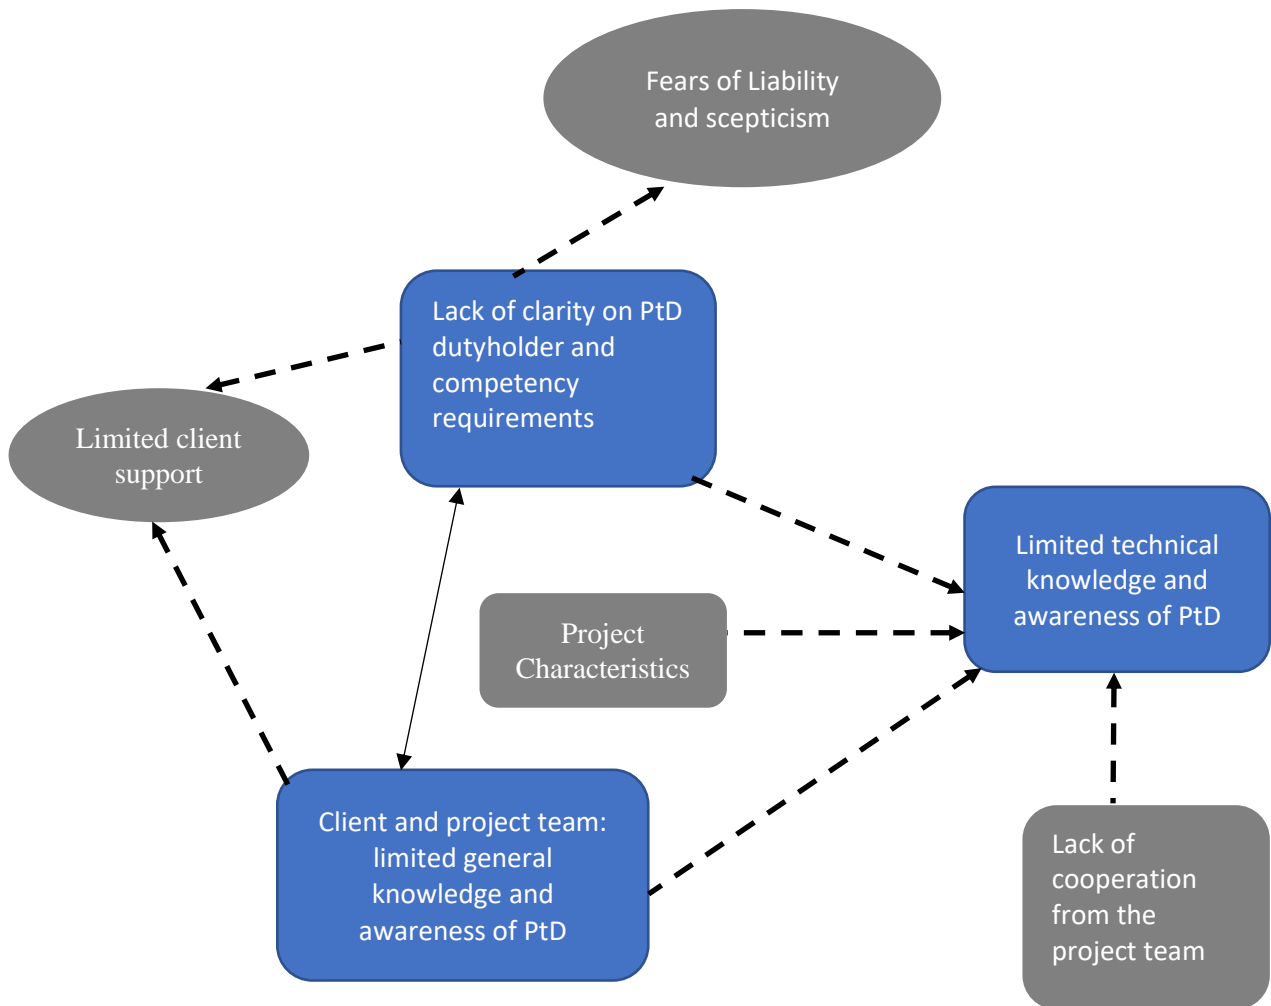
Fears of Liability and scepticism

Lack of clarity on PtD dutyholder and competency requirements

Limited client support

Limited technical knowledge and awareness of PtD

Project Characteristics

Client and project team: limited general knowledge and awareness of PtD

Lack of cooperation from the project team